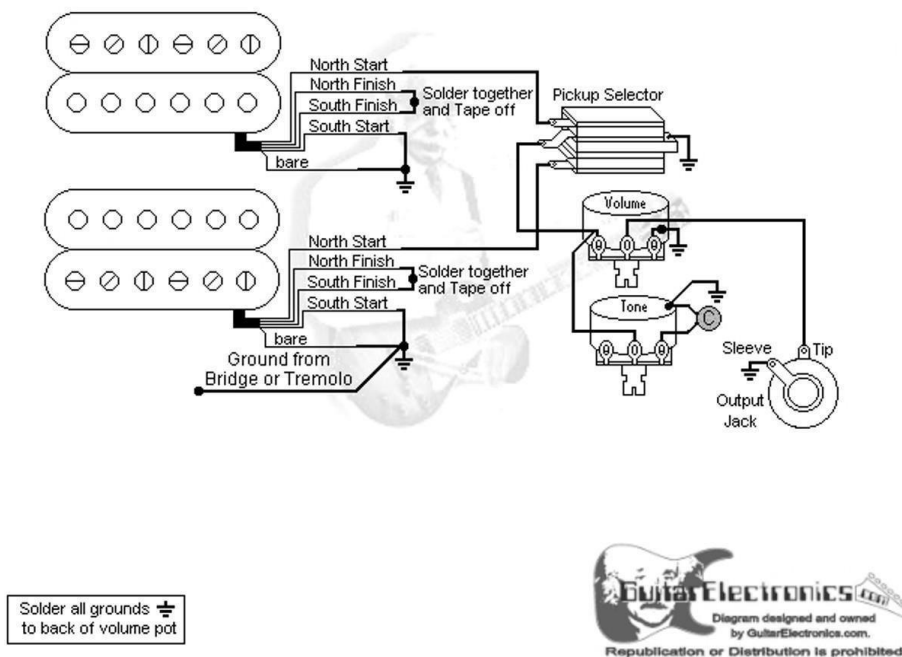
North Start
North Finish
South Finish
Solder together and Tape off
South Start
bare
Pickup Selector
Volume
North Start
North Finish
South Finish
Solder together and Tape off
South Start
bare
Tone
C
Ground from Bridge or Tremolo
Sleeve
Tip
Output Jack

Solder all grounds to back of volume pot

GuitarElectronics.com
Diagram designed and owned by GuitarElectronics.com.
Republication or Distribution is prohibited